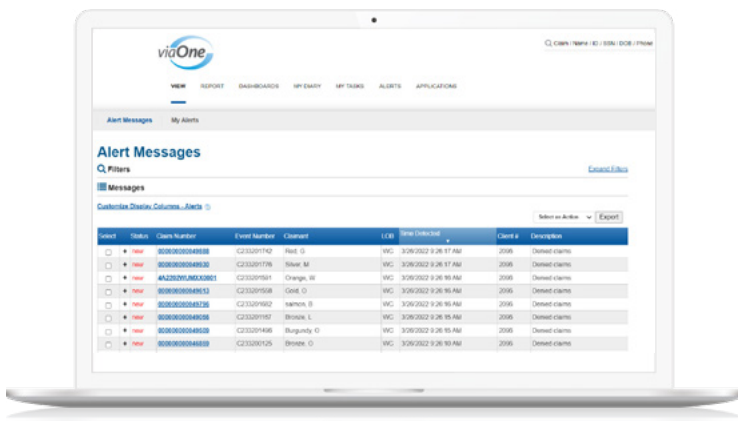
viaOne

Claim / Name / ID / SSN / DOB / Phone

VIEW REPORT DASHBOARDS MY DIARY MY TASKS ALERTS APPLICATIONS

Alert Messages My Alerts

Alert Messages

Filters

Expand Filters

Messages

Customize Display Columns - Alerts

Select an Action Export

| Select | Status | Claim Number | Event Number | Claimant | LOB | Time Detected | Client # | Description |
|---|---|---|---|---|---|---|---|---|
| | + new | 000000000049698 | C233201742 | Red, G | WC | 3/26/2022 9:26:17 AM | 2006 | Denied claims |
| | + new | 000000000049630 | C233201776 | Silver, M | WC | 3/26/2022 9:26:17 AM | 2006 | Denied claims |
| | + new | 4A2202WUMXX0801 | C233201591 | Orange, W | WC | 3/26/2022 9:26:16 AM | 2006 | Denied claims |
| | + new | 000000000049613 | C233201508 | Gold, O | WC | 3/26/2022 9:26:16 AM | 2006 | Denied claims |
| | + new | 000000000049736 | C233201662 | salmon, B | WC | 3/26/2022 9:26:16 AM | 2006 | Denied claims |
| | + new | 000000000049098 | C233201187 | Bronze, L | WC | 3/26/2022 9:26:15 AM | 2006 | Denied claims |
| | + new | 000000000049529 | C233201496 | Burgundy, O | WC | 3/26/2022 9:26:15 AM | 2006 | Denied claims |
| | + new | 000000000046009 | C233200125 | Bronze, O | WC | 3/26/2022 9:26:10 AM | 2006 | Denied claims |